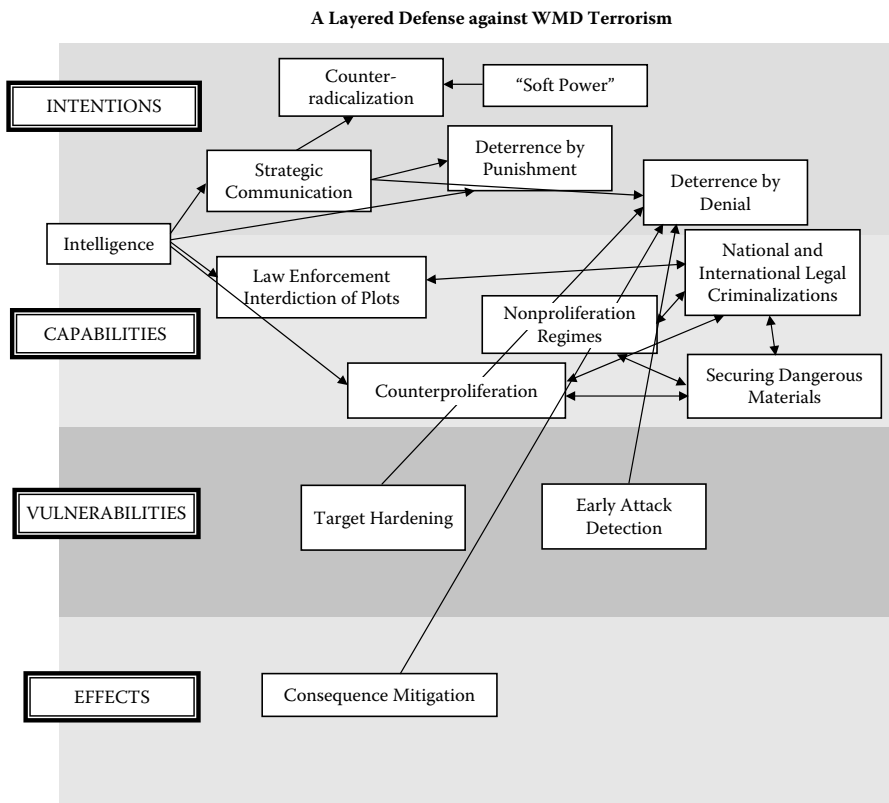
A Layered Defense against WMD Terrorism

INTENTIONS

Counter-radicalization

"Soft Power"

Strategic Communication

Deterrence by Punishment

Deterrence by Denial

Intelligence

Law Enforcement Interdiction of Plots

National and International Legal Criminalizations

CAPABILITIES

Nonproliferation Regimes

Counterproliferation

Securing Dangerous Materials

VULNERABILITIES

Target Hardening

Early Attack Detection

EFFECTS

Consequence Mitigation